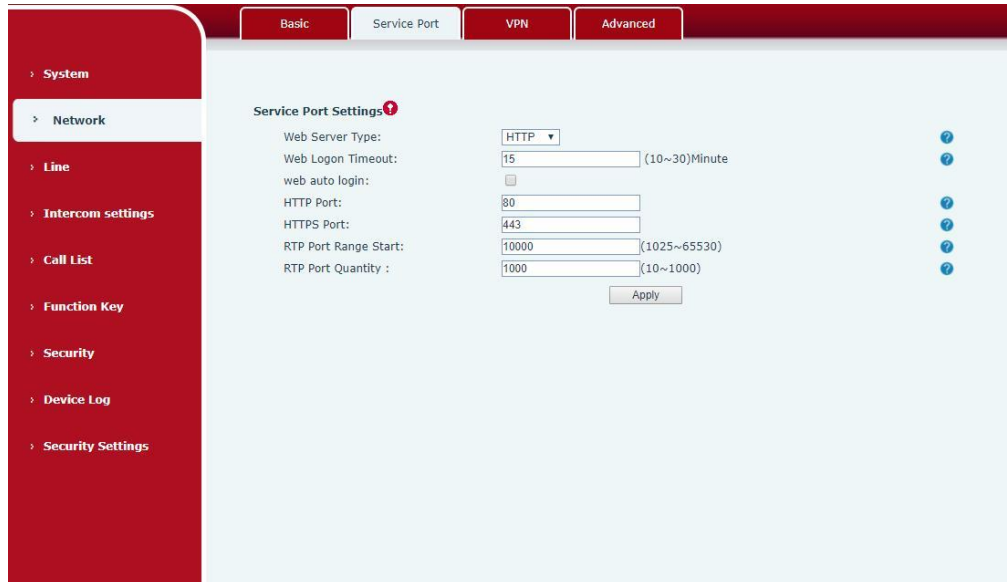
Basic | Service Port | VPN | Advanced

› System
› Network
› Line
› Intercom settings
› Call List
› Function Key
› Security
› Device Log
› Security Settings

Service Port Settings

Web Server Type: HTTP ▼
Web Logon Timeout: 15 (10~30)Minute
web auto login:
HTTP Port: 80
HTTPS Port: 443
RTP Port Range Start: 10000 (1025~65530)
RTP Port Quantity : 1000 (10~1000)

Apply